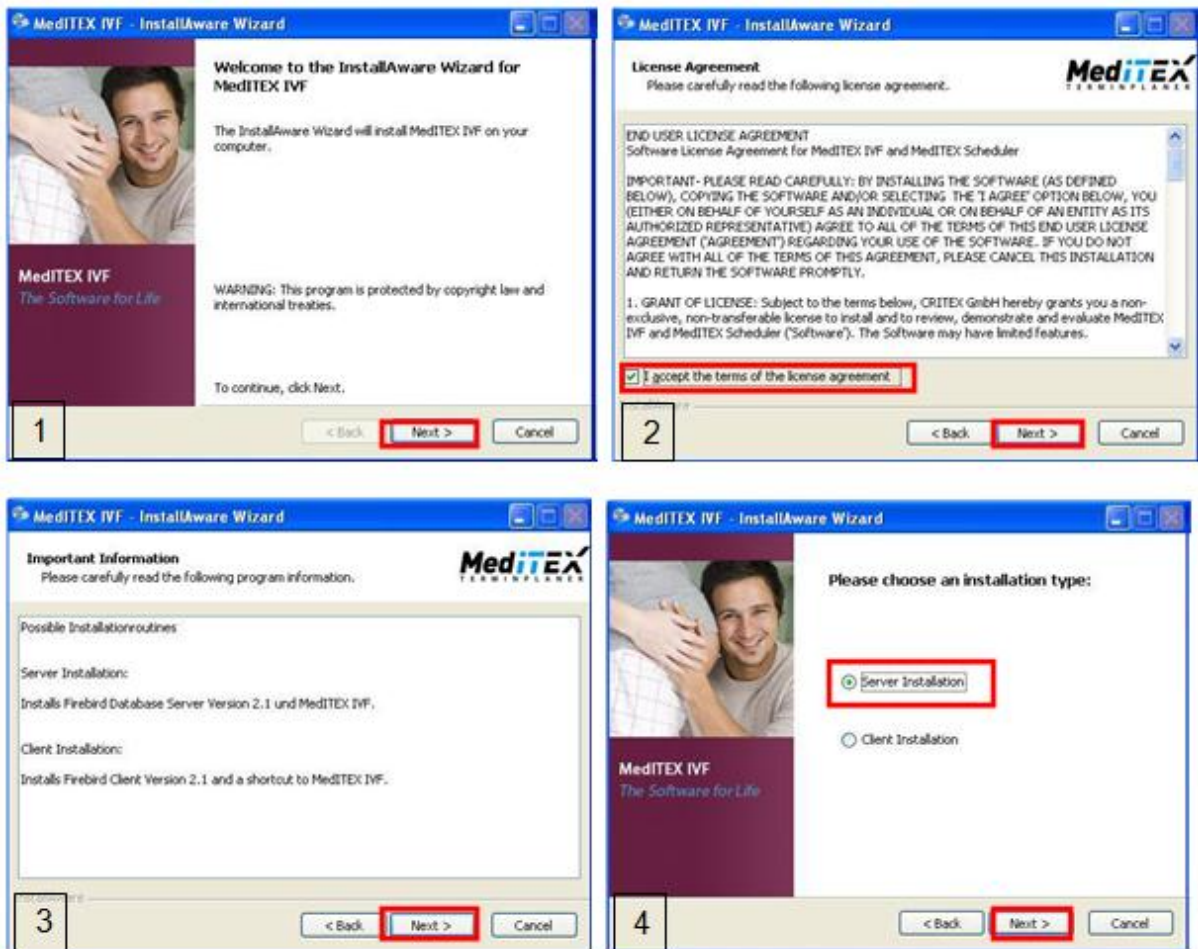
MedITEX IVF - InstallAware Wizard

Welcome to the InstallAware Wizard for MedITEX IVF

The InstallAware Wizard will install MedITEX IVF on your computer.

MedITEX IVF
The Software for Life

WARNING: This program is protected by copyright law and international treaties.

To continue, click Next.

1

< Back Next > Cancel

MedITEX IVF - InstallAware Wizard

License Agreement
Please carefully read the following license agreement.

MedITEX
TERMINPLANER

END USER LICENSE AGREEMENT
Software License Agreement for MedITEX IVF and MedITEX Scheduler

IMPORTANT- PLEASE READ CAREFULLY: BY INSTALLING THE SOFTWARE (AS DEFINED BELOW), COPYING THE SOFTWARE AND/OR SELECTING THE 'I AGREE' OPTION BELOW, YOU (EITHER ON BEHALF OF YOURSELF AS AN INDIVIDUAL OR ON BEHALF OF AN ENTITY AS ITS AUTHORIZED REPRESENTATIVE) AGREE TO ALL OF THE TERMS OF THIS END USER LICENSE AGREEMENT ('AGREEMENT') REGARDING YOUR USE OF THE SOFTWARE. IF YOU DO NOT AGREE WITH ALL OF THE TERMS OF THIS AGREEMENT, PLEASE CANCEL THIS INSTALLATION AND RETURN THE SOFTWARE PROMPTLY.

1. GRANT OF LICENSE: Subject to the terms below, CRITEX GmbH hereby grants you a non-exclusive, non-transferable license to install and to review, demonstrate and evaluate MedITEX IVF and MedITEX Scheduler ('Software'). The Software may have limited features.

I accept the terms of the license agreement

2

< Back Next > Cancel

MedITEX IVF - InstallAware Wizard

Important Information
Please carefully read the following program information.

MedITEX
TERMINPLANER

Possible Installationroutines

Server Installation:

Installs Firebird Database Server Version 2.1 und MedITEX IVF.

Client Installation:

Installs Firebird Client Version 2.1 and a shortcut to MedITEX IVF.

3

< Back Next > Cancel

MedITEX IVF - InstallAware Wizard

Please choose an installation type:

Server Installation

Client Installation

MedITEX IVF
The Software for Life

4

< Back Next > Cancel